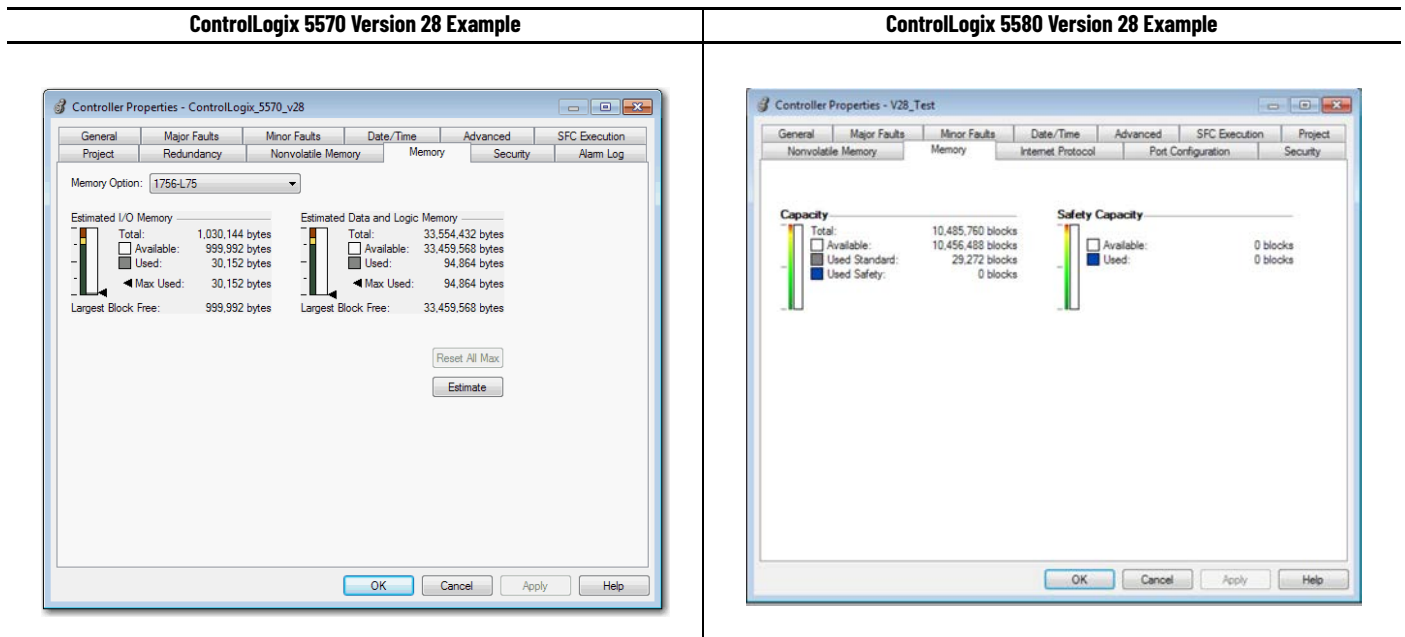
| ControlLogix 5570 Version 28 Example | ControlLogix 5580 Version 28 Example |
|---|---|

Controller Properties - ControlLogix_5570_v28

General | Major Faults | Minor Faults | Date/Time | Advanced | SFC Execution
Project | Redundancy | Nonvolatile Memory | Memory | Security | Alarm Log

Memory Option: 1756-L75

Estimated I/O Memory
Total: 1,030,144 bytes
Available: 999,992 bytes
Used: 30,152 bytes
Max Used: 30,152 bytes
Largest Block Free: 999,992 bytes

Estimated Data and Logic Memory
Total: 33,554,432 bytes
Available: 33,459,568 bytes
Used: 94,864 bytes
Max Used: 94,864 bytes
Largest Block Free: 33,459,568 bytes

Reset All Max
Estimate

OK | Cancel | Apply | Help

Controller Properties - V28_Test

General | Major Faults | Minor Faults | Date/Time | Advanced | SFC Execution | Project
Nonvolatile Memory | Memory | Internet Protocol | Port Configuration | Security

Capacity
Total: 10,485,760 blocks
Available: 10,456,488 blocks
Used Standard: 29,272 blocks
Used Safety: 0 blocks

Safety Capacity
Available: 0 blocks
Used: 0 blocks

OK | Cancel | Apply | Help